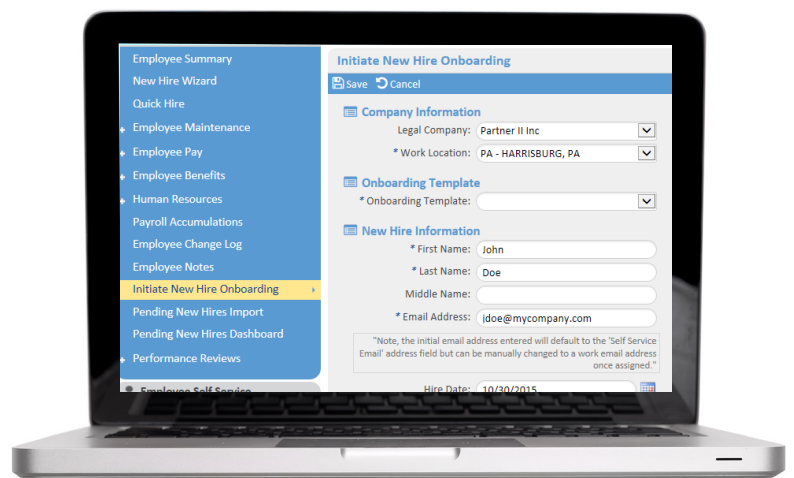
Employee Summary
New Hire Wizard
Quick Hire
Employee Maintenance
Employee Pay
Employee Benefits
Human Resources
Payroll Accumulations
Employee Change Log
Employee Notes
Initiate New Hire Onboarding
Pending New Hires Import
Pending New Hires Dashboard
Performance Reviews
Employee Self Service

Initiate New Hire Onboarding

Save Cancel

Company Information

Legal Company: Partner II Inc

* Work Location: PA - HARRISBURG, PA

Onboarding Template

* Onboarding Template:

New Hire Information

* First Name: John

* Last Name: Doe

Middle Name:

* Email Address: jdoe@mycompany.com

"Note, the initial email address entered will default to the 'Self Service Email' address field but can be manually changed to a work email address once assigned."

Hire Date: 10/30/2015